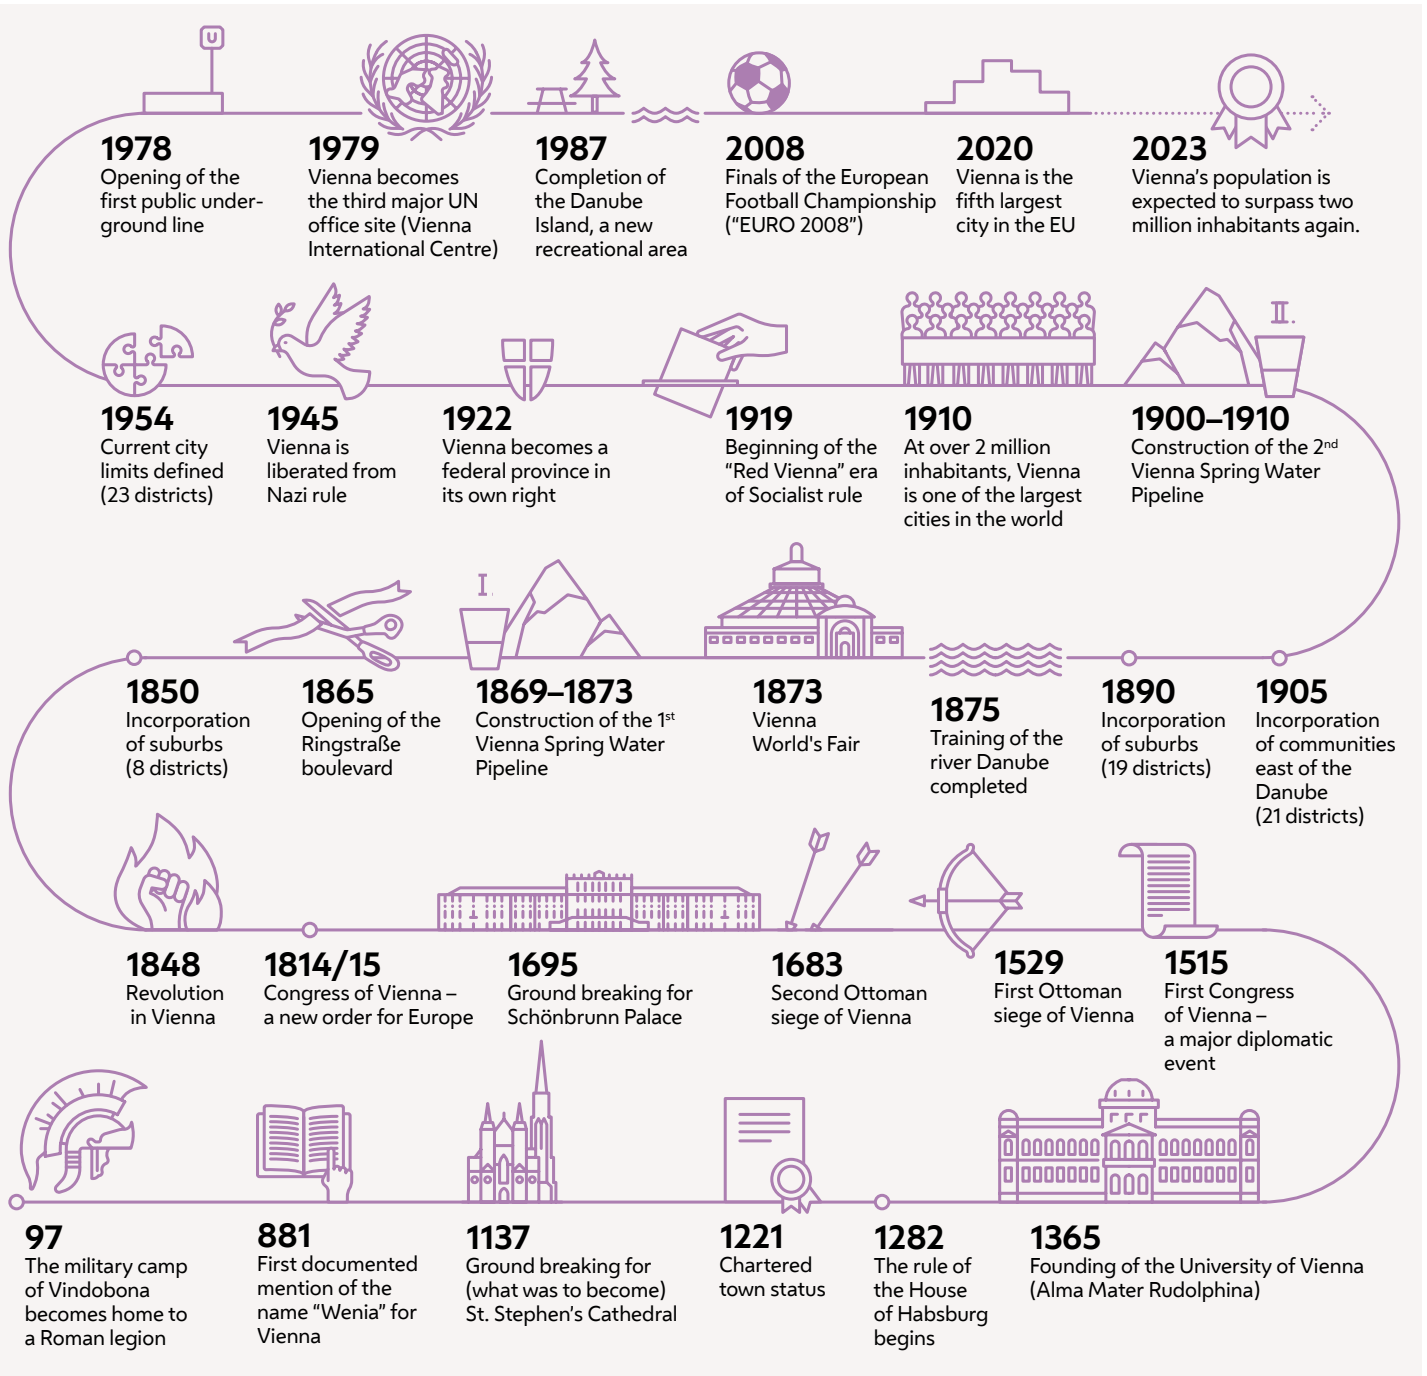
U

1978
Opening of the first public underground line

1979
Vienna becomes the third major UN office site (Vienna International Centre)

1987
Completion of the Danube Island, a new recreational area

2008
Finals of the European Football Championship ("EURO 2008")

2020
Vienna is the fifth largest city in the EU

2023
Vienna's population is expected to surpass two million inhabitants again.

1954
Current city limits defined (23 districts)

1945
Vienna is liberated from Nazi rule

1922
Vienna becomes a federal province in its own right

1919
Beginning of the "Red Vienna" era of Socialist rule

1910
At over 2 million inhabitants, Vienna is one of the largest cities in the world

II.

1900–1910
Construction of the 2$^{nd}$ Vienna Spring Water Pipeline

1850
Incorporation of suburbs (8 districts)

1865
Opening of the Ringstraße boulevard

I.

1869–1873
Construction of the 1$^{st}$ Vienna Spring Water Pipeline

1873
Vienna World's Fair

1875
Training of the river Danube completed

1890
Incorporation of suburbs (19 districts)

1905
Incorporation of communities east of the Danube (21 districts)

1848
Revolution in Vienna

1814/15
Congress of Vienna – a new order for Europe

1695
Ground breaking for Schönbrunn Palace

1683
Second Ottoman siege of Vienna

1529
First Ottoman siege of Vienna

1515
First Congress of Vienna – a major diplomatic event

97
The military camp of Vindobona becomes home to a Roman legion

881
First documented mention of the name "Wenia" for Vienna

1137
Ground breaking for (what was to become) St. Stephen's Cathedral

1221
Chartered town status

1282
The rule of the House of Habsburg begins

1365
Founding of the University of Vienna (Alma Mater Rudolphina)